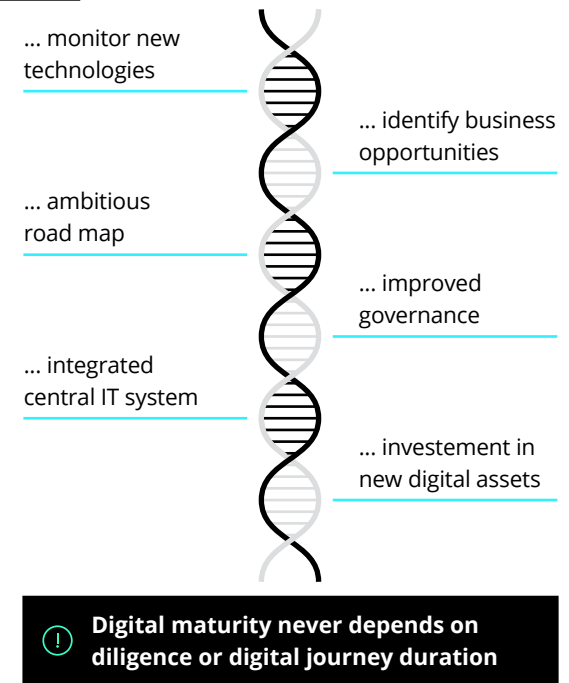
... monitor new technologies

... identify business opportunities

... ambitious road map

... improved governance

... integrated central IT system

... investement in new digital assets

!

Digital maturity never depends on diligence or digital journey duration